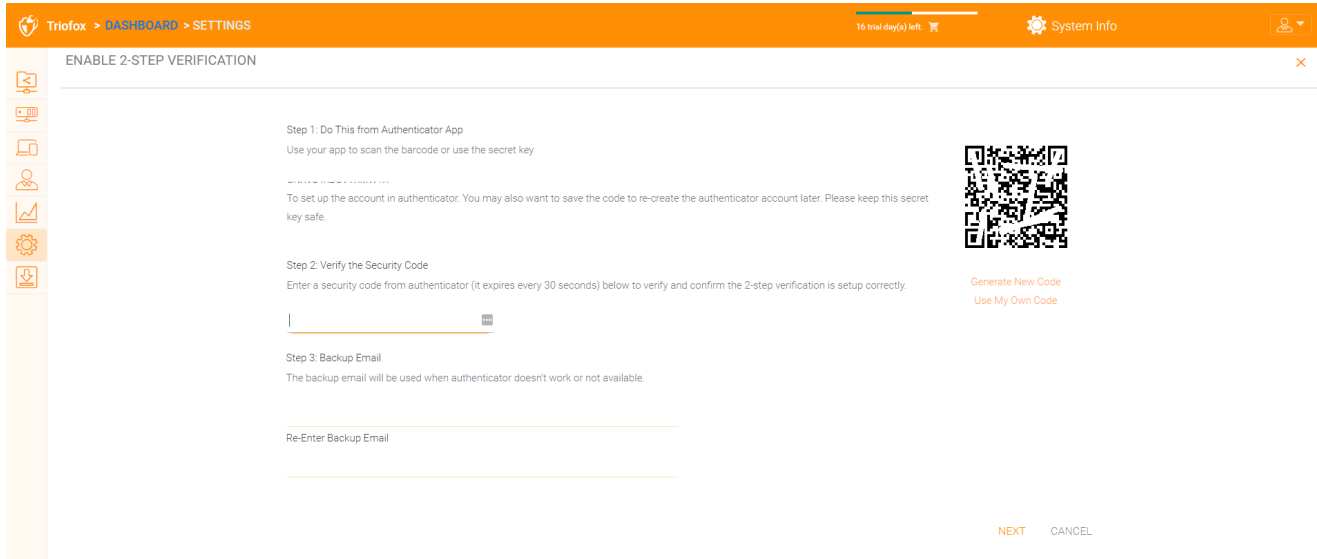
Triofox > DASHBOARD > SETTINGS

16 trial day(s) left.

System Info

ENABLE 2-STEP VERIFICATION

×

Step 1: Do This from Authenticator App

Use your app to scan the barcode or use the secret key

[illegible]

To set up the account in authenticator. You may also want to save the code to re-create the authenticator account later. Please keep this secret key safe.

Step 2: Verify the Security Code

Enter a security code from authenticator (it expires every 30 seconds) below to verify and confirm the 2-step verification is setup correctly.

Step 3: Backup Email

The backup email will be used when authenticator doesn't work or not available.

Re-Enter Backup Email

Generate New Code

Use My Own Code

NEXT

CANCEL